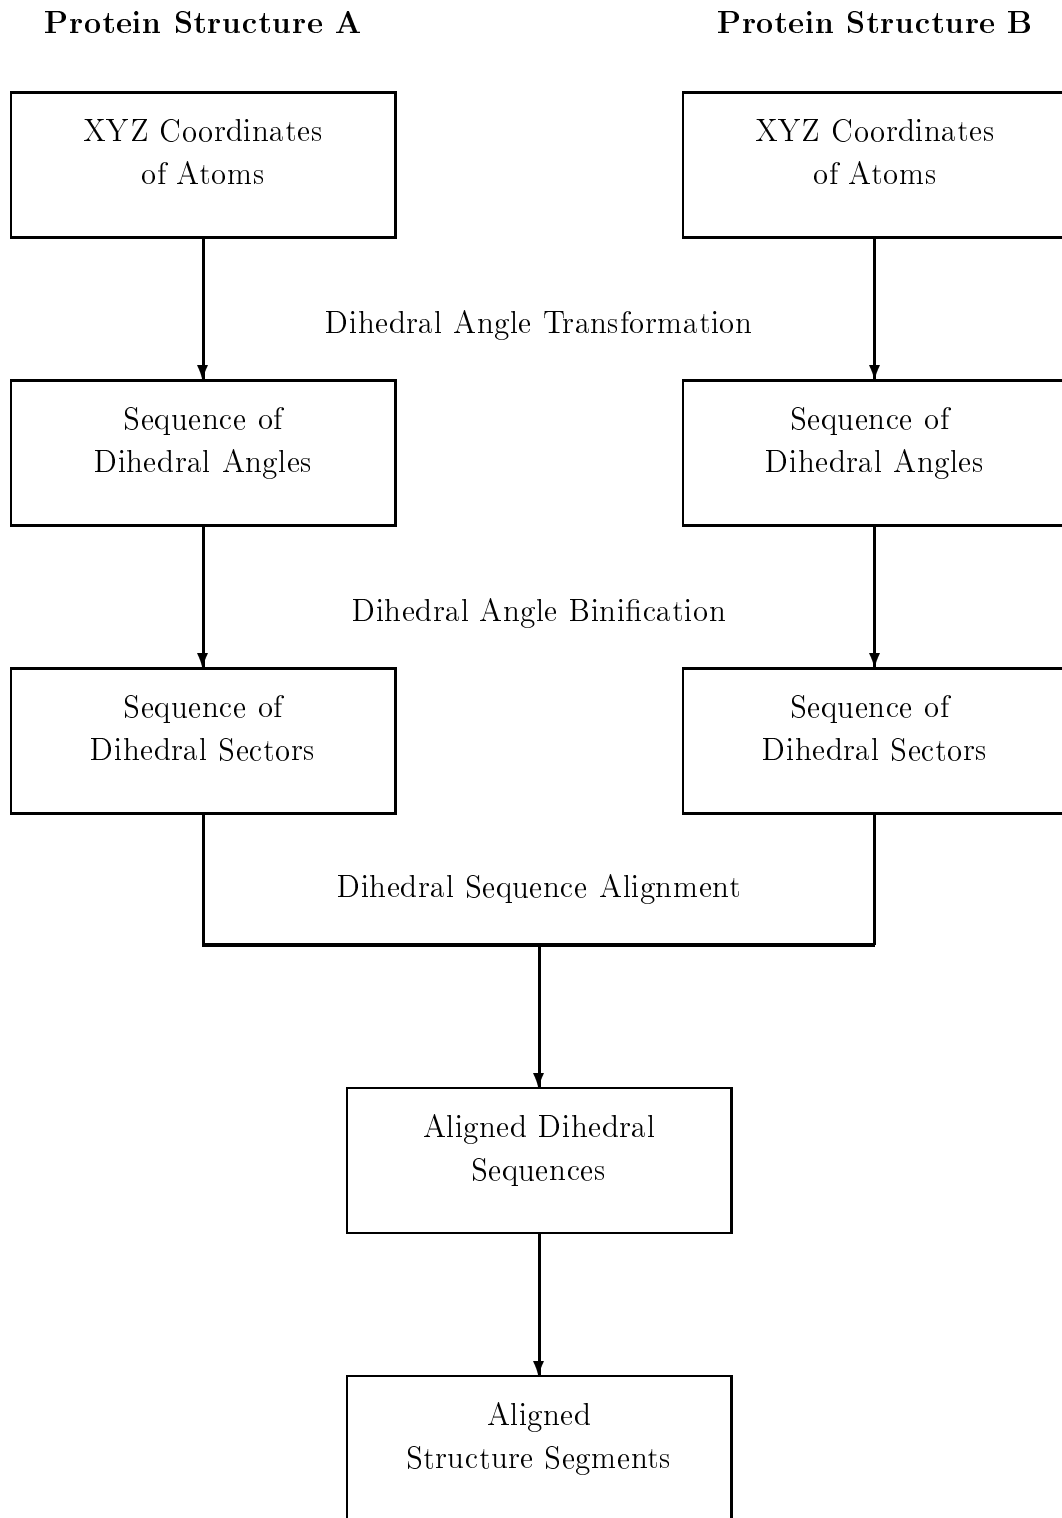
**Protein Structure A**

**Protein Structure B**

XYZ Coordinates of Atoms

XYZ Coordinates of Atoms

Dihedral Angle Transformation

Sequence of Dihedral Angles

Sequence of Dihedral Angles

Dihedral Angle Binification

Sequence of Dihedral Sectors

Sequence of Dihedral Sectors

Dihedral Sequence Alignment

Aligned Dihedral Sequences

Aligned Structure Segments